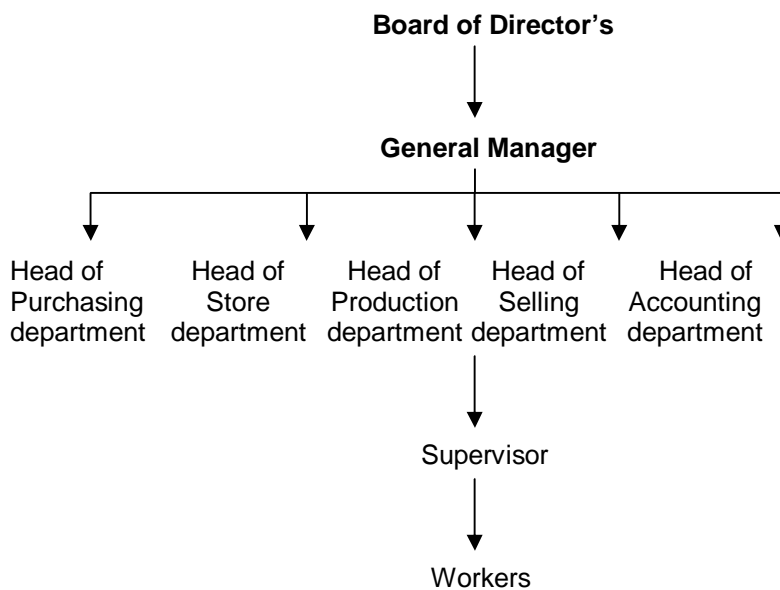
Board of Director's

General Manager

Head of Purchasing department

Head of Store department

Head of Production department

Head of Selling department

Head of Accounting department

Supervisor

Workers